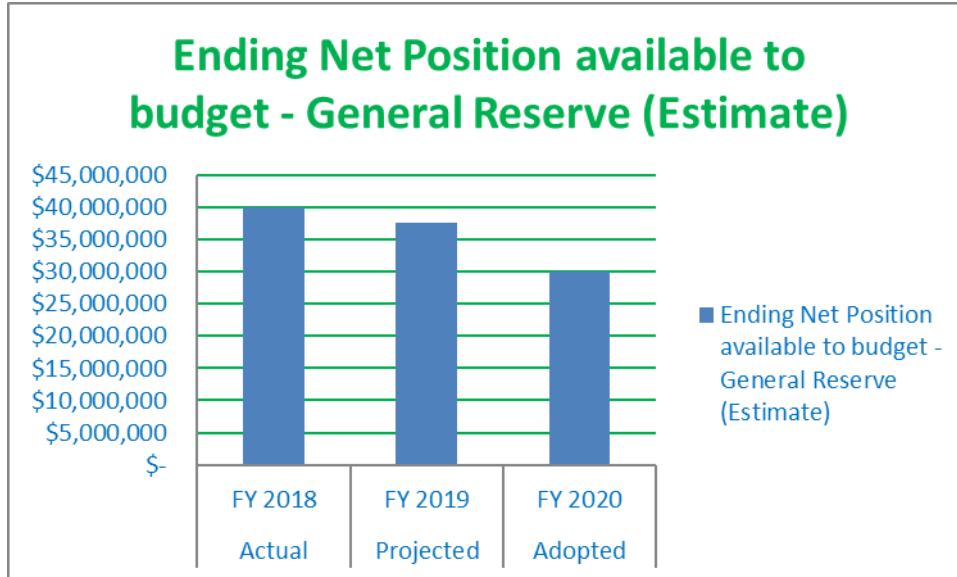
Ending Net Position available to budget - General Reserve (Estimate)

$45,000,000
$40,000,000
$35,000,000
$30,000,000
$25,000,000
$20,000,000
$15,000,000
$10,000,000
$5,000,000
$-

FY 2018
Actual

FY 2019
Projected

FY 2020
Adopted

Ending Net Position available to budget - General Reserve (Estimate)